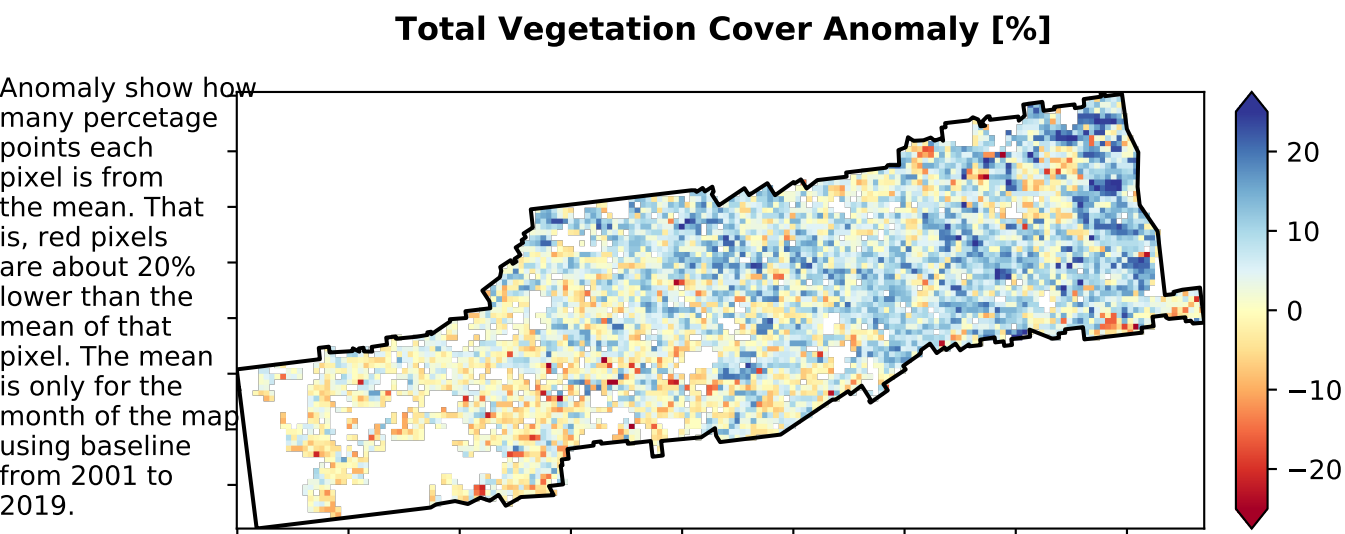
Total Vegetation Cover Anomaly [%]

Anomaly show how many percetage points each pixel is from the mean. That is, red pixels are about 20% lower than the mean of that pixel. The mean is only for the month of the map using baseline from 2001 to 2019.

20
10
0
−10
−20